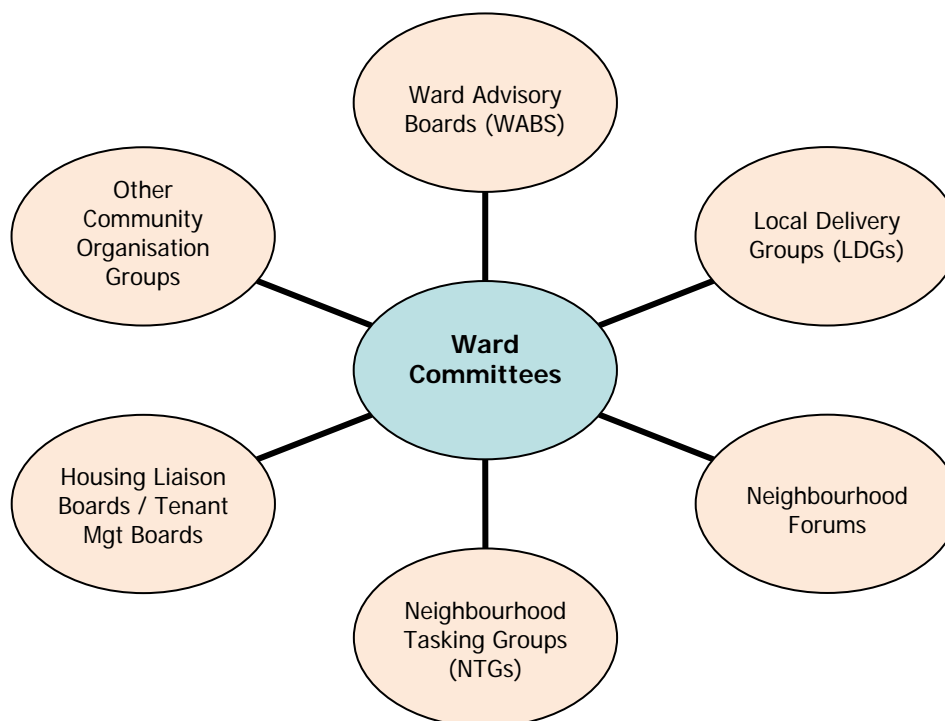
Ward Advisory Boards (WABS)

Other Community Organisation Groups

Local Delivery Groups (LDGs)

**Ward Committees**

Housing Liaison Boards / Tenant Mgt Boards

Neighbourhood Forums

Neighbourhood Tasking Groups (NTGs)